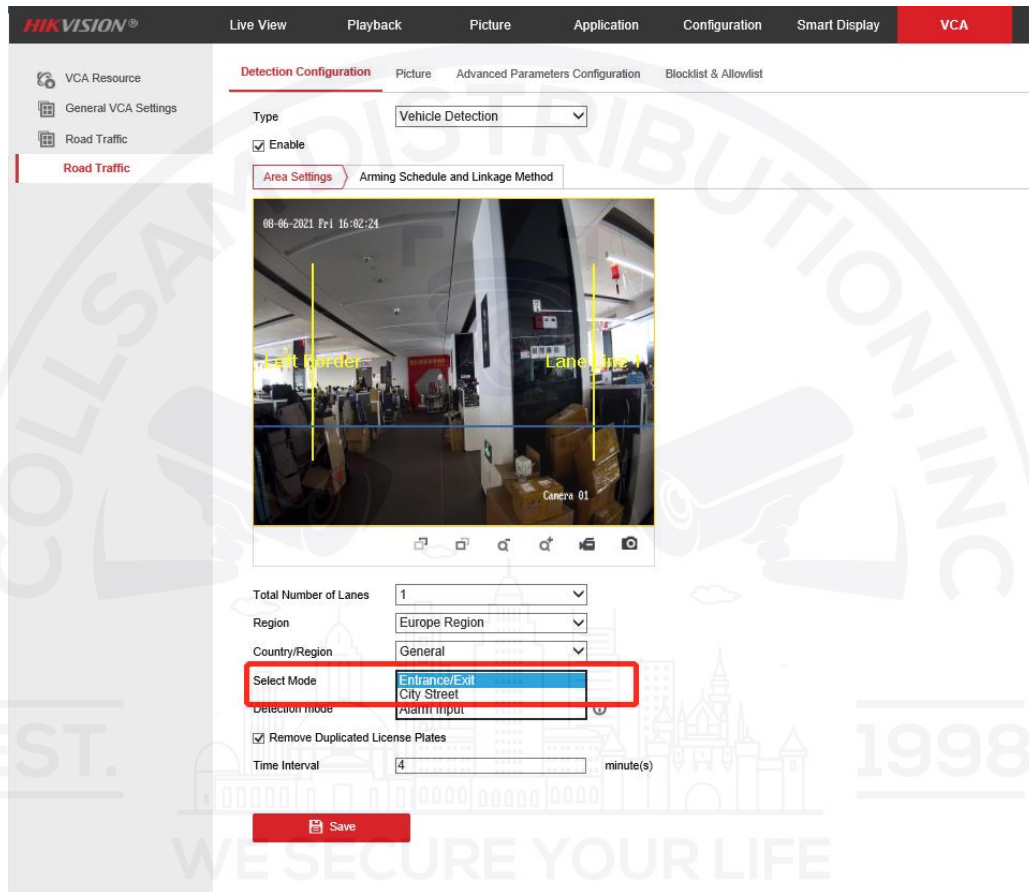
HIKVISION®

Live View
Playback
Picture
Application
Configuration
Smart Display
VCA

VCA Resource
General VCA Settings
Road Traffic
Road Traffic

Detection Configuration
Picture
Advanced Parameters Configuration
Blocklist & Allowlist

Type
Vehicle Detection
Enable

Area Settings
Arming Schedule and Linkage Method

08-06-2021 Fri 16:02:24

Left Border
Lane Line 1
Camera 01

Total Number of Lanes
1
Region
Europe Region
Country/Region
General
Select Mode
Entrance/Exit
City Street
Detection mode
Alarm Input
Remove Duplicated License Plates
Time Interval
4
minute(s)

Save

COLLSAM DISTRIBUTION, INC
EST. 1998
WE SECURE YOUR LIFE